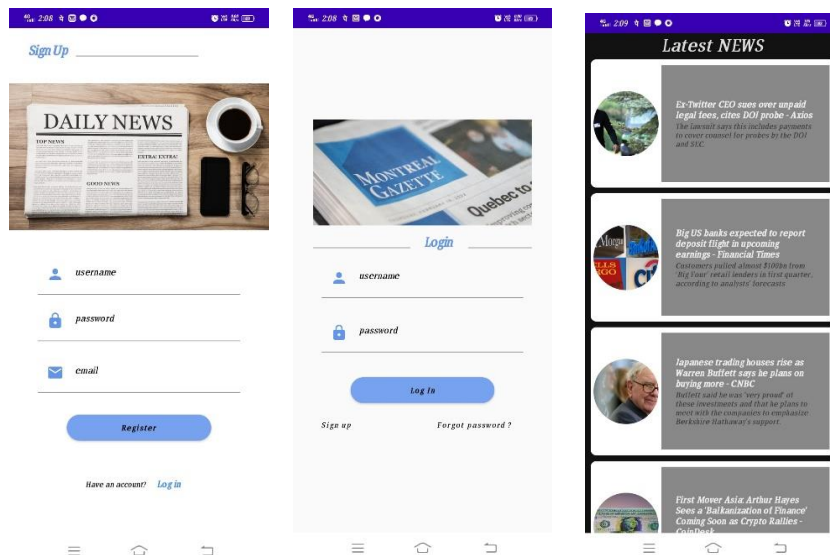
2:08

Sign Up

DAILY NEWS

TOP NEWS

EXTRA! EXTRA!

GOOD NEWS

username

password

email

Register

Have an account? Log in

2:08

MONTREAL GAZETTE

Quebec to

Login

username

password

Log In

Sign up

Forgot password ?

2:09

Latest NEWS

Ex-Twitter CEO sues over unpaid legal fees, cites DOJ probe - Axios

The lawsuit says this includes payments to cover counsel for probes by the DOJ and SEC.

Big US banks expected to report deposit flight in upcoming earnings - Financial Times

Customers pulled almost $100bn from 'Big Four' retail lenders in first quarter, according to analysts' forecasts

Japanese trading houses rise as Warren Buffett says he plans on buying more - CNBC

Buffett said he was 'very proud' of these investments and that he plans to meet with the companies to emphasize Berkshire Hathaway's support.

First Mover Asia: Arthur Hayes Sees a 'Balkanization of Finance' Coming Soon as Crypto Rallies - CoinDesk